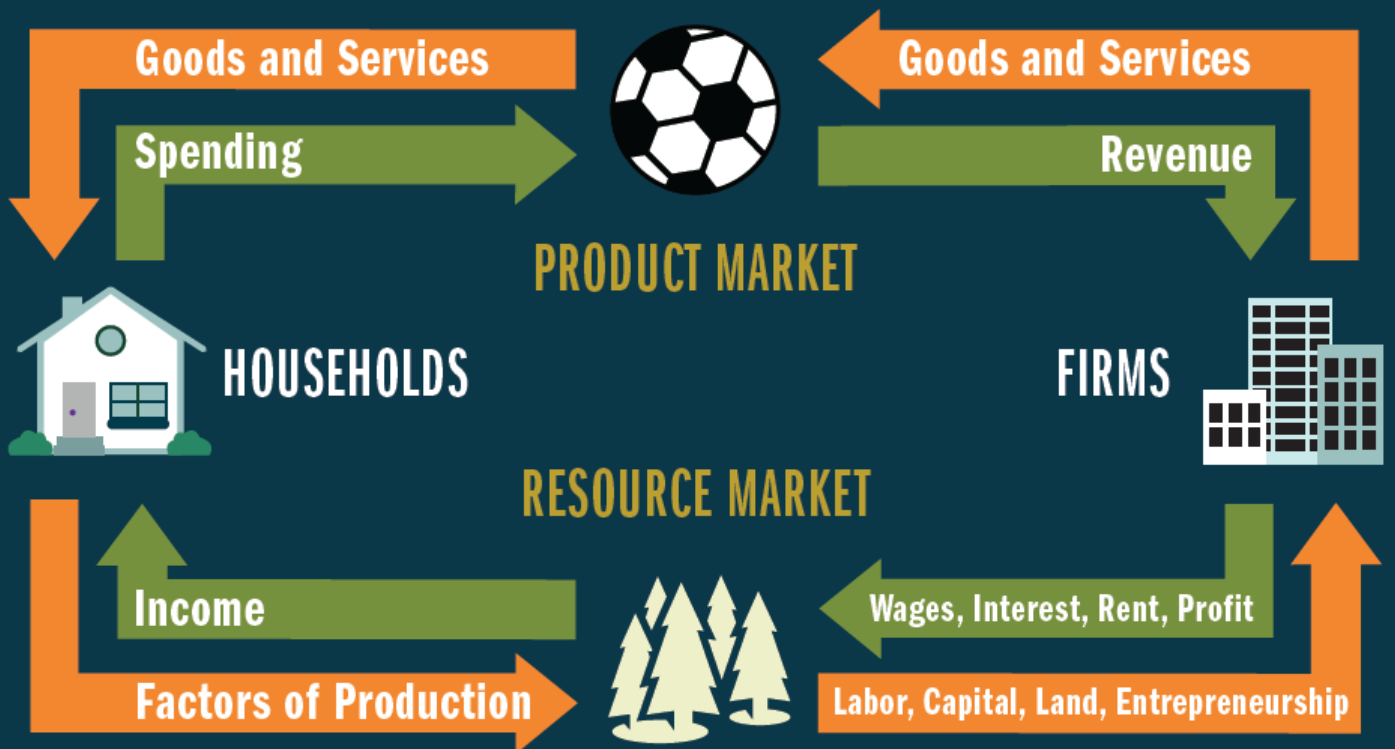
Goods and Services

Goods and Services

Spending

Revenue

PRODUCT MARKET

HOUSEHOLDS

FIRMS

RESOURCE MARKET

Income

Wages, Interest, Rent, Profit

Factors of Production

Labor, Capital, Land, Entrepreneurship